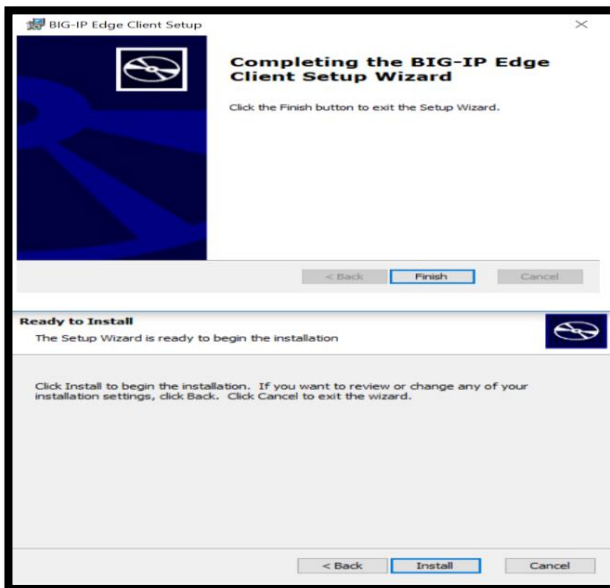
BIG-IP Edge Client Setup

Completing the BIG-IP Edge Client Setup Wizard

Click the Finish button to exit the Setup Wizard.

< Back | Finish | Cancel

Ready to Install

The Setup Wizard is ready to begin the installation

Click Install to begin the installation. If you want to review or change any of your installation settings, click Back. Click Cancel to exit the wizard.

< Back | Install | Cancel